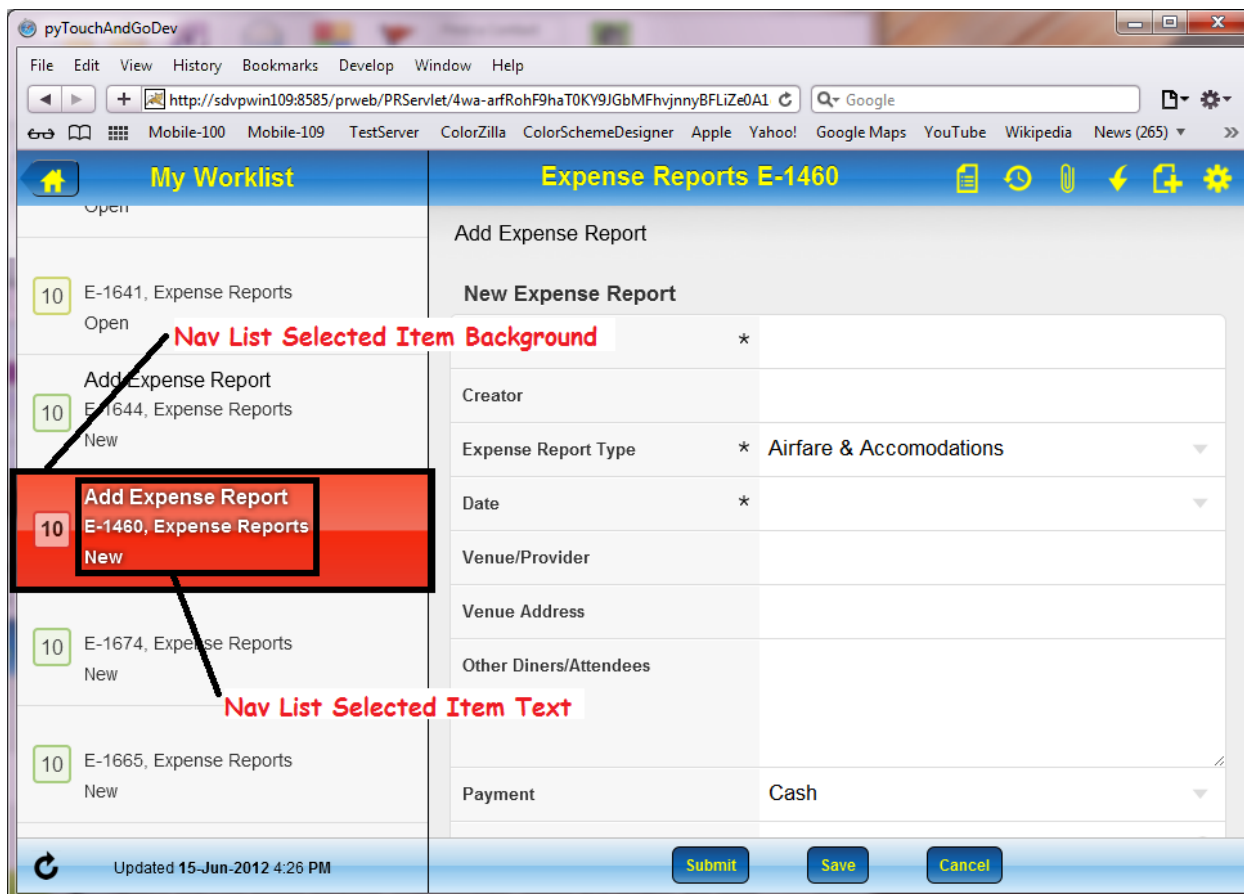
pyTouchAndGoDev

File Edit View History Bookmarks Develop Window Help

http://sdvpwin109:8585/prweb/PRServlet/4wa-arfRohF9haT0KY9JGbMFhvjnnyBFLiZe0A1

Google

Mobile-100 Mobile-109 TestServer ColorZilla ColorSchemeDesigner Apple Yahoo! Google Maps YouTube Wikipedia News (265)

My Worklist

Expense Reports E-1460

Open

10 E-1641, Expense Reports
Open

Nav List Selected Item Background

Add Expense Report
10 E-1644, Expense Reports
New

Add Expense Report
10 E-1460, Expense Reports
New

10 E-1674, Expense Reports
New

Nav List Selected Item Text

10 E-1665, Expense Reports
New

Updated **15-Jun-2012** 4:26 PM

Add Expense Report

New Expense Report

*

Creator

Expense Report Type * Airfare & Accomodations

Date *

Venue/Provider

Venue Address

Other Diners/Attendees

Payment Cash

Submit Save Cancel